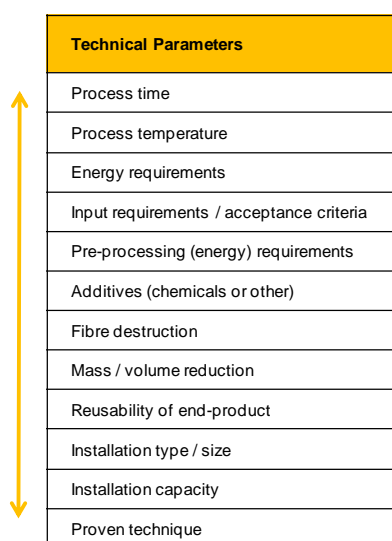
| Technical Parameters |
|---|
| Process time |
| Process temperature |
| Energy requirements |
| Input requirements / acceptance criteria |
| Pre-processing (energy) requirements |
| Additives (chemicals or other) |
| Fibre destruction |
| Mass / volume reduction |
| Reusability of end-product |
| Installation type / size |
| Installation capacity |
| Proven technique |